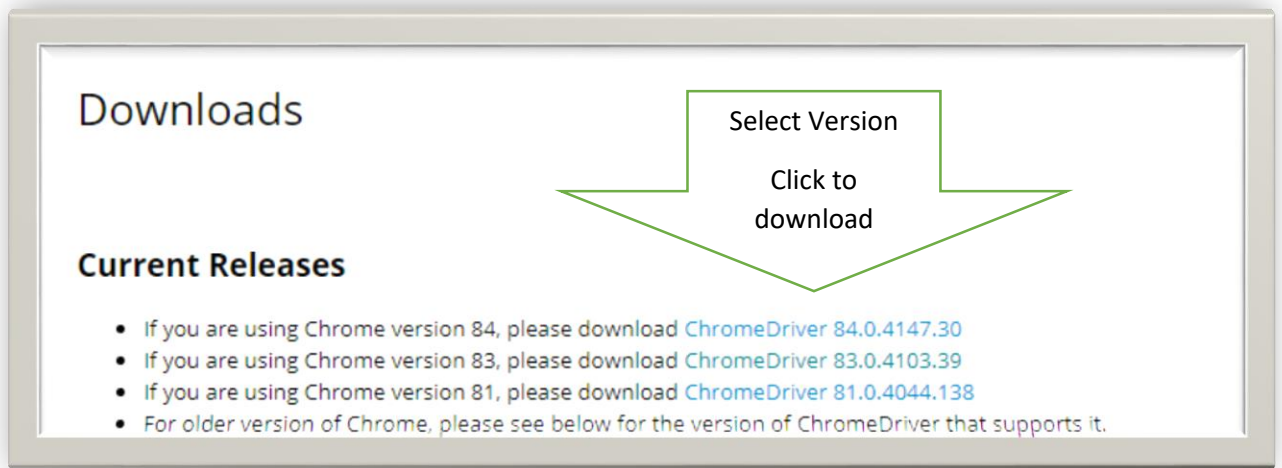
Downloads

Select Version

Click to download

**Current Releases**

- If you are using Chrome version 84, please download ChromeDriver 84.0.4147.30
- If you are using Chrome version 83, please download ChromeDriver 83.0.4103.39
- If you are using Chrome version 81, please download ChromeDriver 81.0.4044.138
- For older version of Chrome, please see below for the version of ChromeDriver that supports it.